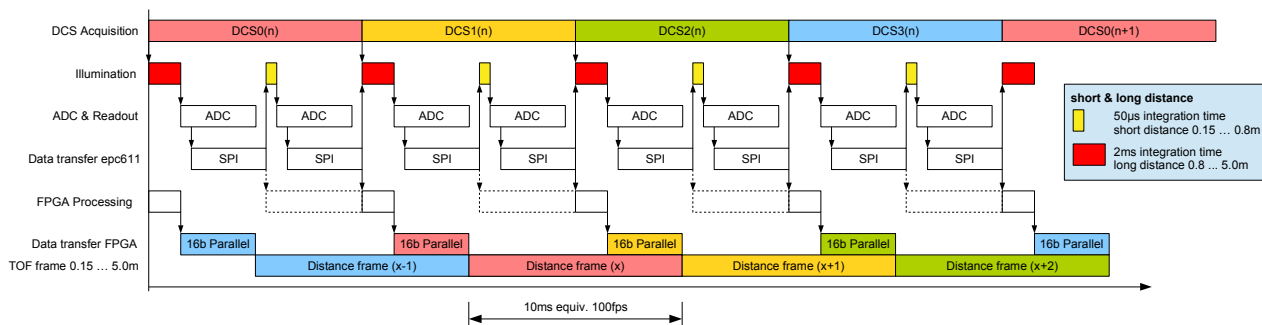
DCS Acquisition
DCS0(n)
DCS1(n)
DCS2(n)
DCS3(n)
DCS0(n+1)

Illumination

ADC & Readout
ADC ADC ADC ADC ADC ADC ADC ADC

Data transfer epc611
SPI SPI SPI SPI SPI SPI SPI SPI

FPGA Processing

Data transfer FPGA
16b Parallel 16b Parallel 16b Parallel 16b Parallel 16b Parallel

TOF frame 0.15 … 5.0m
Distance frame (x-1)
Distance frame (x)
Distance frame (x+1)
Distance frame (x+2)

10ms equiv. 100fps

short & long distance
50µs integration time
short distance 0.15 … 0.8m
2ms integration time
long distance 0.8 … 5.0m